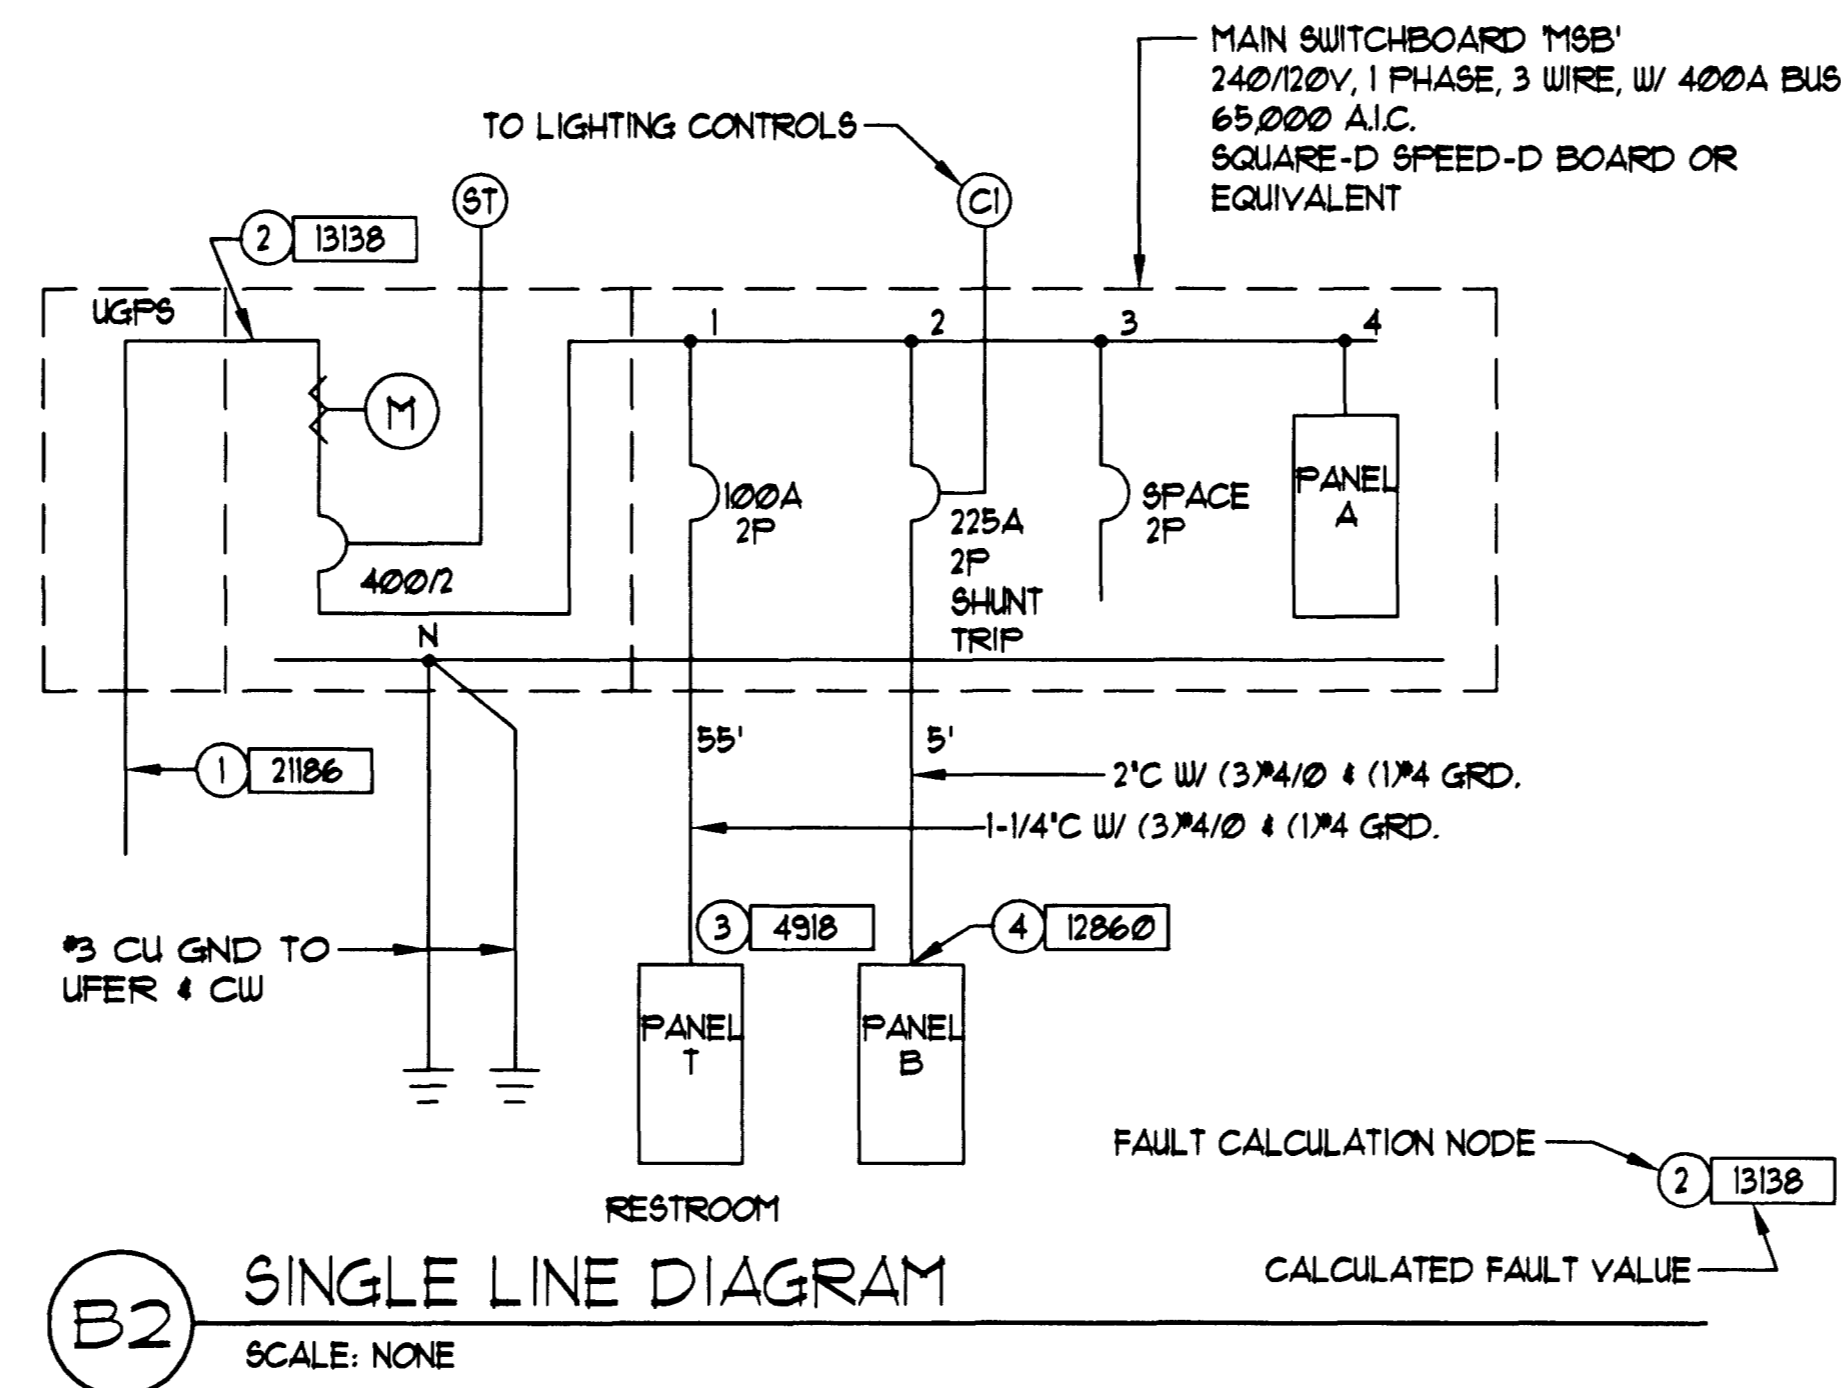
MAIN SWITCHBOARD 'MSB'
240/120V, 1 PHASE, 3 WIRE, W/ 400A BUS
65,000 A.I.C.
SQUARE-D SPEED-D BOARD OR EQUIVALENT

TO LIGHTING CONTROLS

ST

C1

2 13138

UGPS

1 2 3 4

M

100A 2P

225A 2P SHUNT TRIP

SPACE 2P

PANEL A

400/2

N

55'

5'

1 21186

2"C W/ (3)#4/0 & (1)#4 GRD.

1-1/4"C W/ (3)#4/0 & (1)#4 GRD.

#3 CU GND TO UFER & CW

3 4918

4 12860

PANEL T

PANEL B

RESTROOM

FAULT CALCULATION NODE

2 13138

CALCULATED FAULT VALUE

B2

SINGLE LINE DIAGRAM

SCALE: NONE